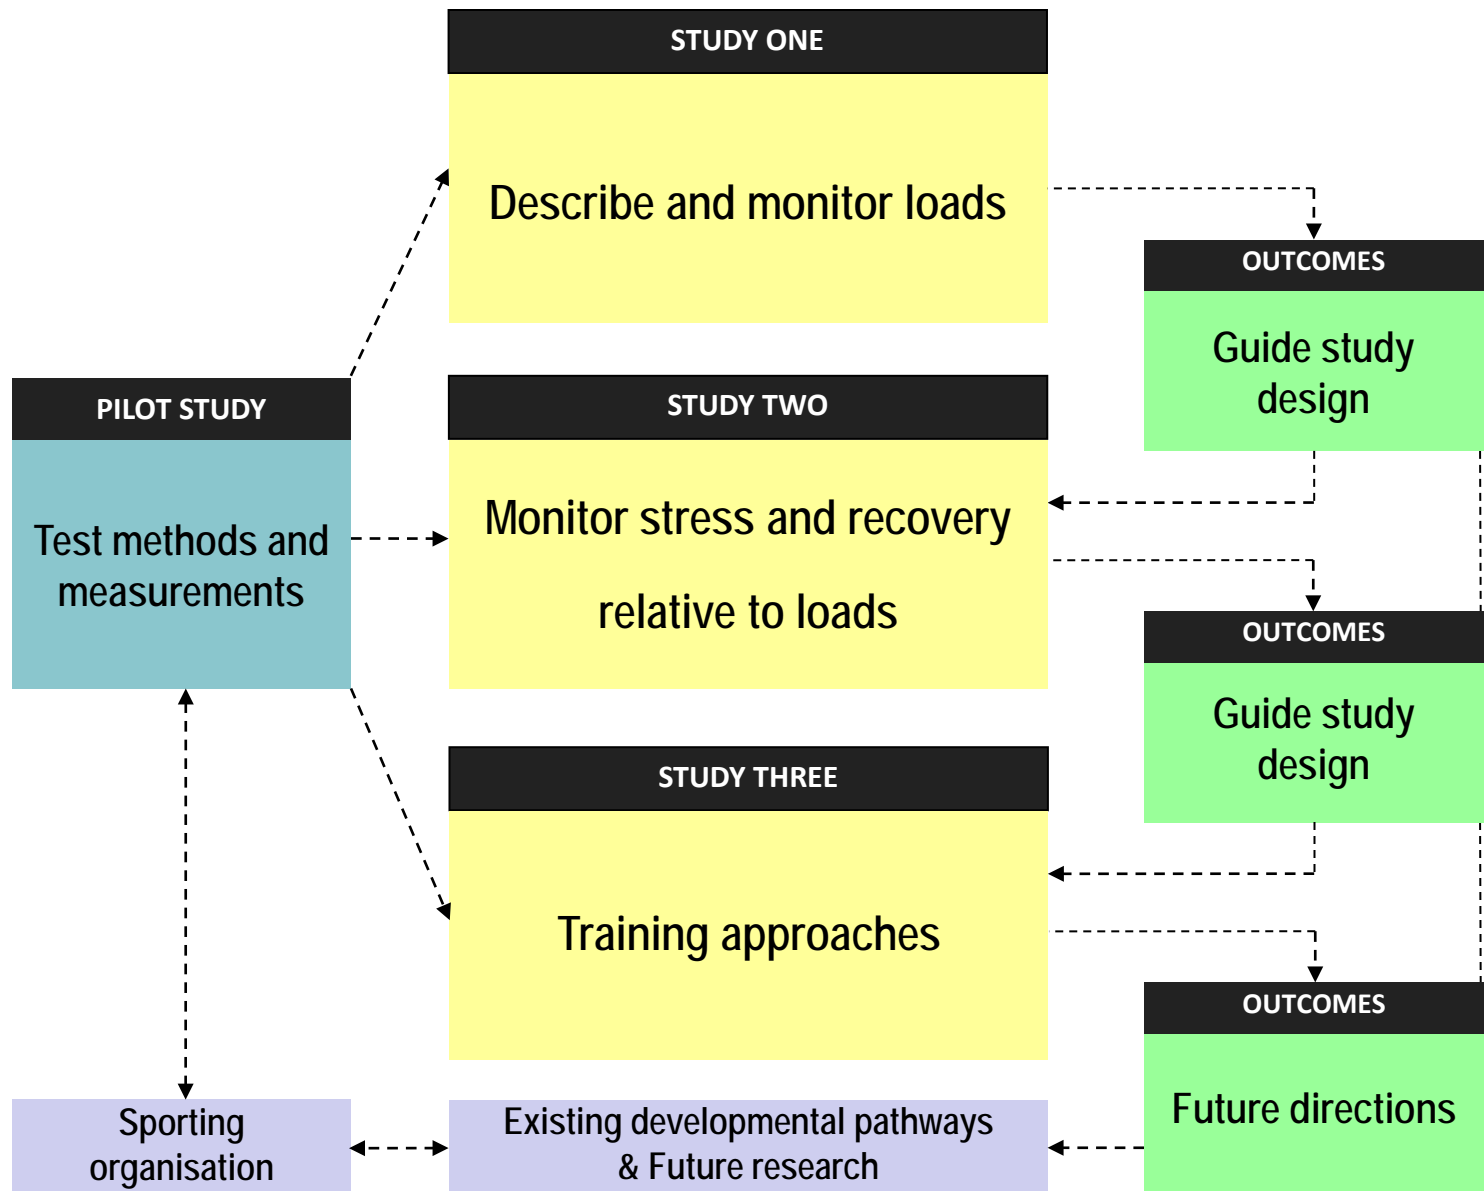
STUDY ONE

Describe and monitor loads

OUTCOMES

Guide study design

PILOT STUDY

Test methods and measurements

STUDY TWO

Monitor stress and recovery relative to loads

OUTCOMES

Guide study design

STUDY THREE

Training approaches

OUTCOMES

Future directions

Sporting organisation

Existing developmental pathways & Future research